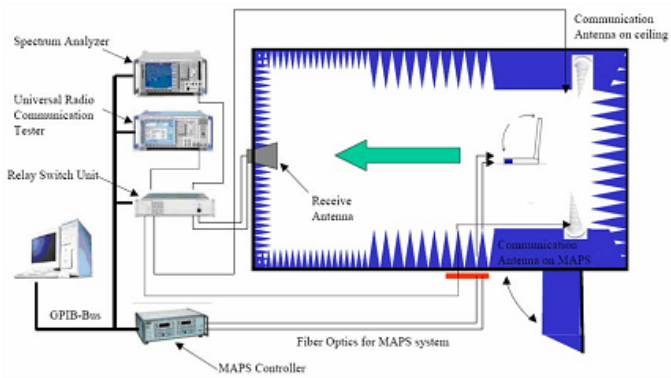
Spectrum Analyzer

Universal Radio Communication Tester

Relay Switch Unit

Communication Antenna on ceiling

Receive Antenna

Communication Antenna on MAPS

GPIB-Bus

Fiber Optics for MAPS system

MAPS Controller